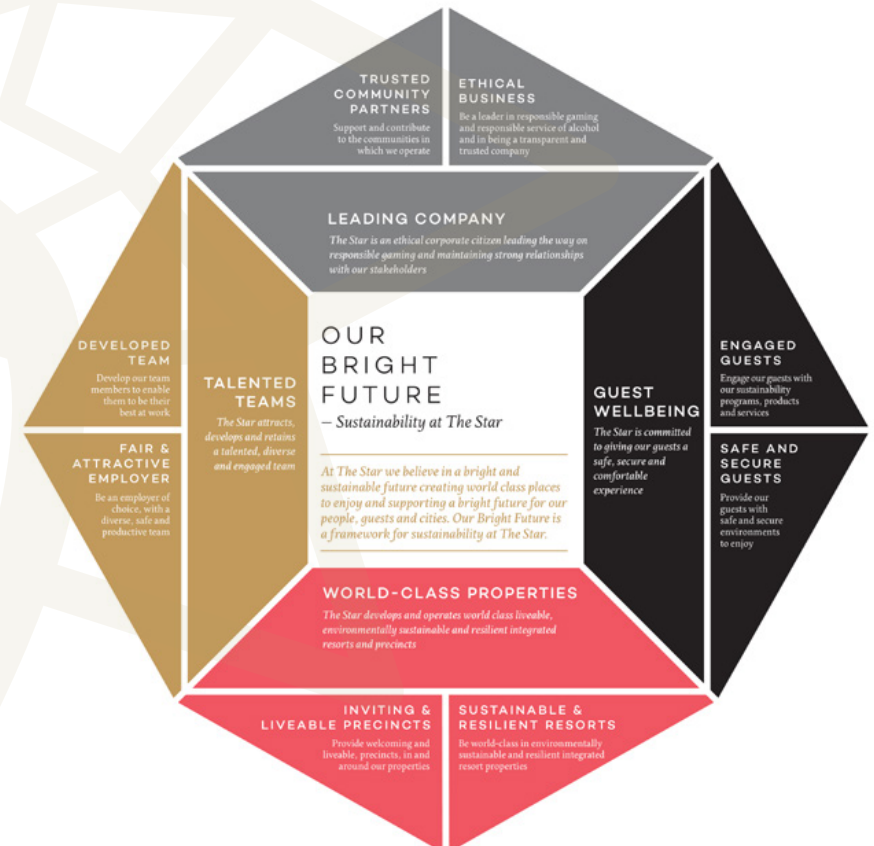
TRUSTED COMMUNITY PARTNERS
Support and contribute to the communities in which we operate

ETHICAL BUSINESS
Be a leader in responsible gaming and responsible service of alcohol and in being a transparent and trusted company

LEADING COMPANY
The Star is an ethical corporate citizen leading the way on responsible gaming and maintaining strong relationships with our stakeholders

DEVELOPED TEAM
Develop our team members to enable them to be their best at work

FAIR & ATTRACTIVE EMPLOYER
Be an employer of choice, with a diverse, safe and productive team

TALENTED TEAMS
The Star attracts, develops and retains a talented, diverse and engaged team

OUR BRIGHT FUTURE
– Sustainability at The Star

At The Star we believe in a bright and sustainable future creating world class places to enjoy and supporting a bright future for our people, guests and cities. Our Bright Future is a framework for sustainability at The Star.

GUEST WELLBEING
The Star is committed to giving our guests a safe, secure and comfortable experience

ENGAGED GUESTS
Engage our guests with our sustainability programs, products and services

SAFE AND SECURE GUESTS
Provide our guests with safe and secure environments to enjoy

WORLD-CLASS PROPERTIES
The Star develops and operates world class liveable, environmentally sustainable and resilient integrated resorts and precincts

INVITING & LIVEABLE PRECINCTS
Provide welcoming and liveable, precincts, in and around our properties

SUSTAINABLE & RESILIENT RESORTS
Be world-class in environmentally sustainable and resilient integrated resort properties